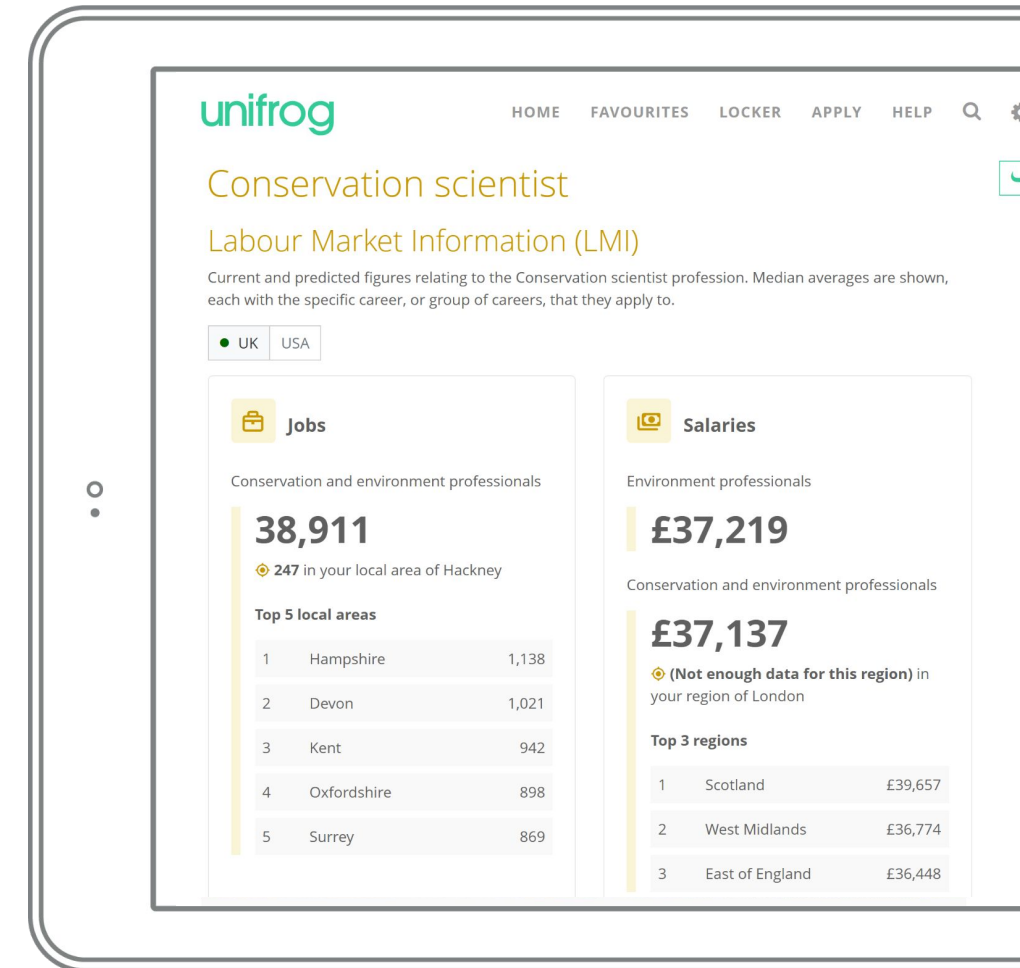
unifrog

HOME FAVOURITES LOCKER APPLY HELP

Conservation scientist

Labour Market Information (LMI)

Current and predicted figures relating to the Conservation scientist profession. Median averages are shown, each with the specific career, or group of careers, that they apply to.

UK USA

Jobs

Conservation and environment professionals

38,911

247 in your local area of Hackney

Top 5 local areas

| | | |
|---|---|---|
| 1 | Hampshire | 1,138 |
| 2 | Devon | 1,021 |
| 3 | Kent | 942 |
| 4 | Oxfordshire | 898 |
| 5 | Surrey | 869 |

Salaries

Environment professionals

£37,219

Conservation and environment professionals

£37,137

(Not enough data for this region) in your region of London

Top 3 regions

| | | |
|---|---|---|
| 1 | Scotland | £39,657 |
| 2 | West Midlands | £36,774 |
| 3 | East of England | £36,448 |